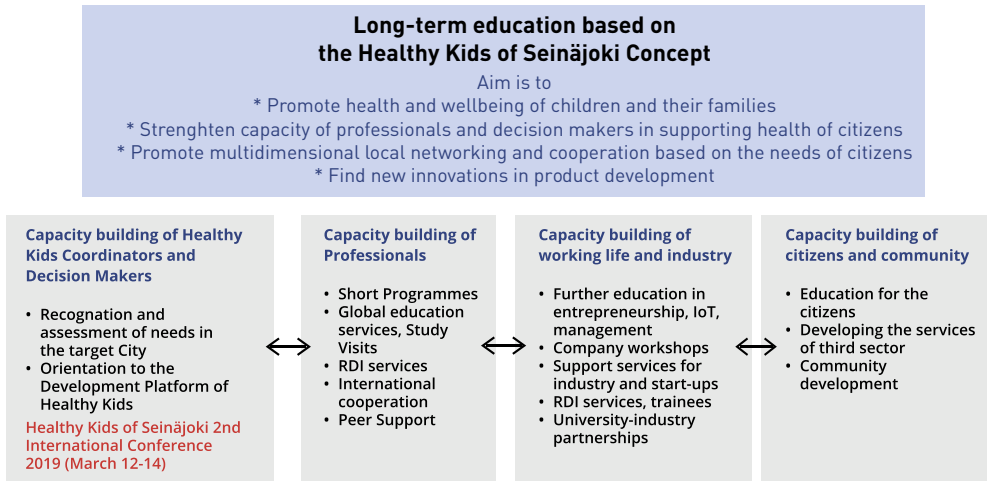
Long-term education based on the Healthy Kids of Seinäjoki Concept

Aim is to
* Promote health and wellbeing of children and their families
* Strenghten capacity of professionals and decision makers in supporting health of citizens
* Promote multidimensional local networking and cooperation based on the needs of citizens
* Find new innovations in product development

Capacity building of Healthy Kids Coordinators and Decision Makers

• Recognation and assessment of needs in the target City
• Orientation to the Development Platform of Healthy Kids

Healthy Kids of Seinäjoki 2nd International Conference 2019 (March 12-14)

Capacity building of Professionals

• Short Programmes
• Global education services, Study Visits
• RDI services
• International cooperation
• Peer Support

Capacity building of working life and industry

• Further education in entrepreneurship, IoT, management
• Company workshops
• Support services for industry and start-ups
• RDI services, trainees
• University-industry partnerships

Capacity building of citizens and community

• Education for the citizens
• Developing the services of third sector
• Community development